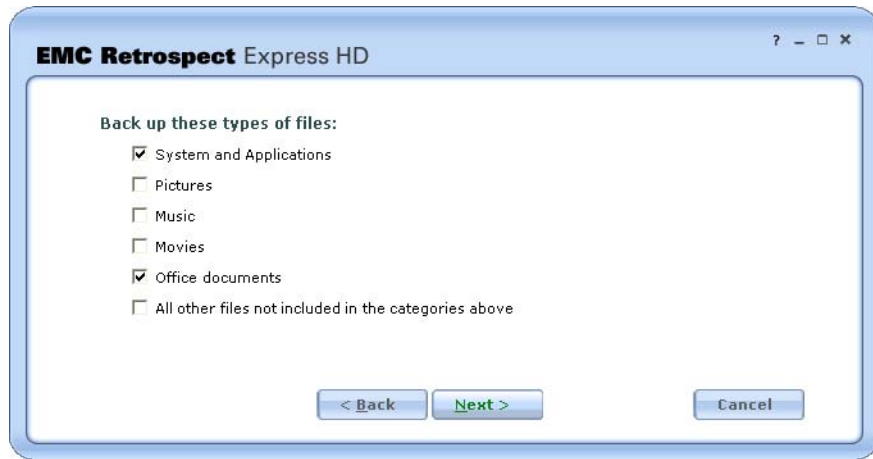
EMC Retrospect Express HD

? _ □ ×

Back up these types of files:

☑ System and Applications

☐ Pictures

☐ Music

☐ Movies

☑ Office documents

☐ All other files not included in the categories above

< Back

Next >

Cancel